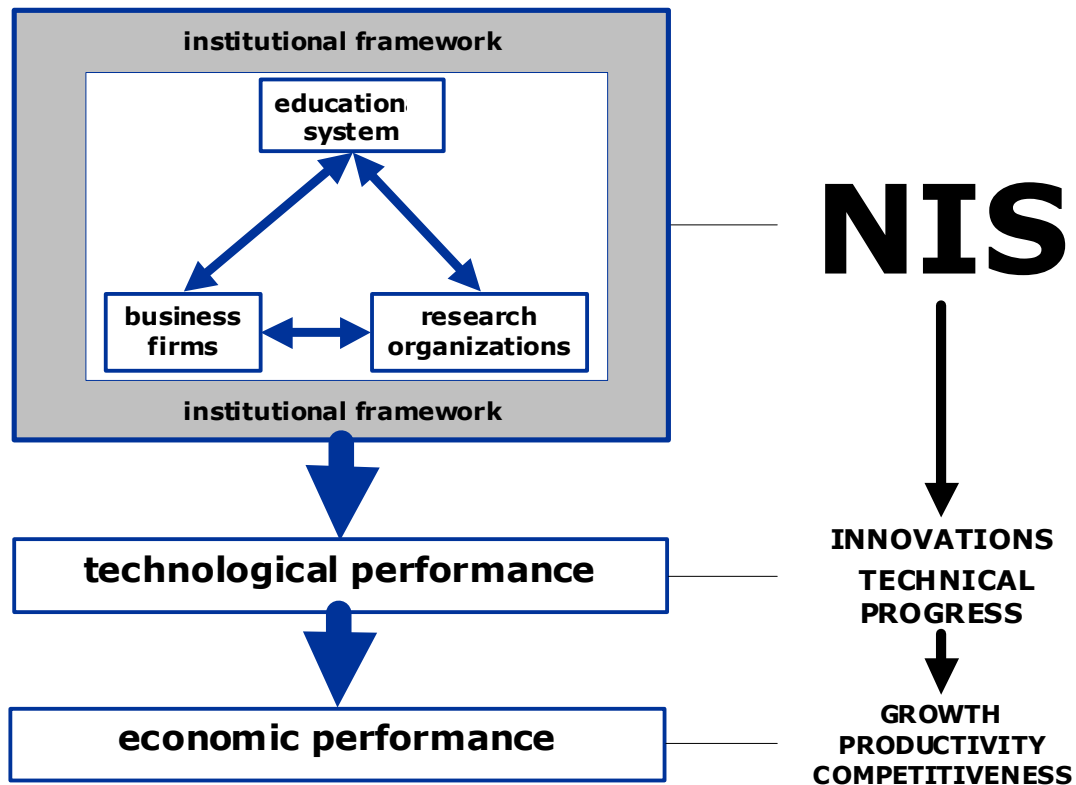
institutional framework

education system

business firms

research organizations

institutional framework

technological performance

economic performance

NIS

INNOVATIONS

TECHNICAL PROGRESS

GROWTH
PRODUCTIVITY
COMPETITIVENESS